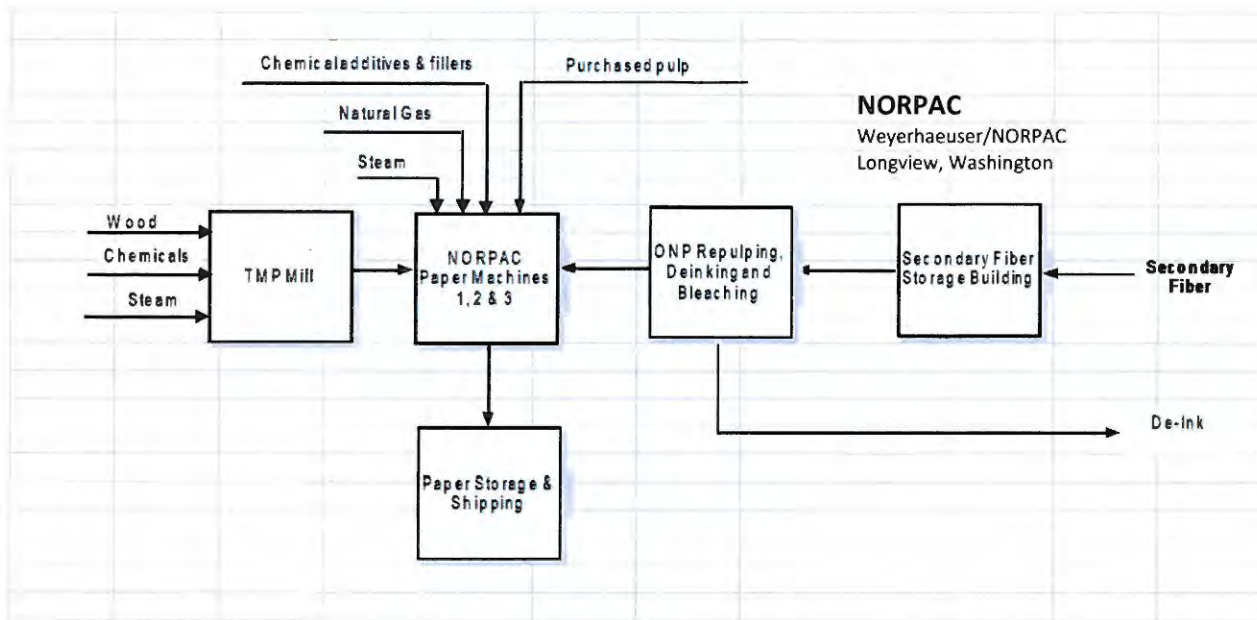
NORPAC
Weyerhaeuser/NORPAC
Longview, Washington

Chemical additives & fillers

Purchased pulp

Natural Gas

Steam

Wood

Chemicals

Steam

TMP Mill

NORPAC
Paper Machines
1, 2 & 3

ONP Repulping, Deinking and Bleaching

Secondary Fiber Storage Building

Secondary Fiber

De-Ink

Paper Storage & Shipping